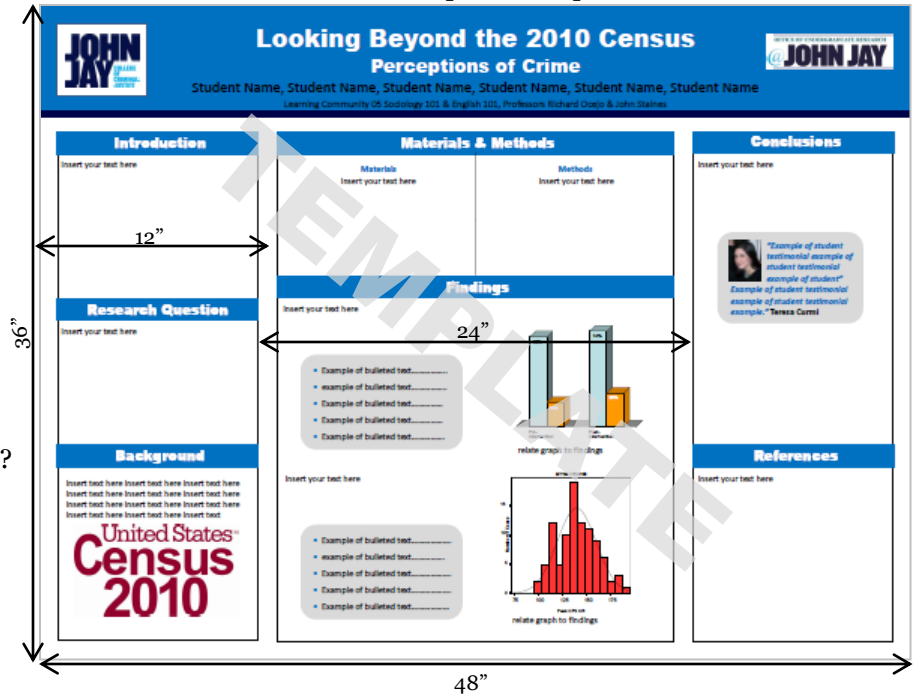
JOHN JAY COLLEGE OF CRIMINAL JUSTICE

Looking Beyond the 2010 Census

Perceptions of Crime

Student Name, Student Name, Student Name, Student Name, Student Name, Student Name

Learning Community 05 Sociology 101 & English 101, Professors Richard Ocejo & John Staines

OFFICE OF UNDERGRADUATE RESEARCH @JOHN JAY

TEMPLATE

Introduction

Insert your text here

12”

Research Question

Insert your text here

Background

Insert text here Insert text here Insert text here Insert text here Insert text here Insert text here Insert text here Insert text here Insert text here Insert text here Insert text here Insert text here Insert text here Insert text here Insert text

United States Census 2010

Materials & Methods

Materials
Insert your text here

Methods
Insert your text here

Findings

Insert your text here

24”

• Example of bulleted text.................
• example of bulleted text.................
• Example of bulleted text.................
• Example of bulleted text.................
• Example of bulleted text.................

relate graph to findings

Insert your text here

• Example of bulleted text.................
• example of bulleted text.................
• Example of bulleted text.................
• Example of bulleted text.................
• Example of bulleted text.................

relate graph to findings

Conclusions

Insert your text here

"Example of student testimonial example of student testimonial example of student" Example of student testimonial example of student testimonial example." Teresa Carmi

References

Insert your text here

36”

?

48”